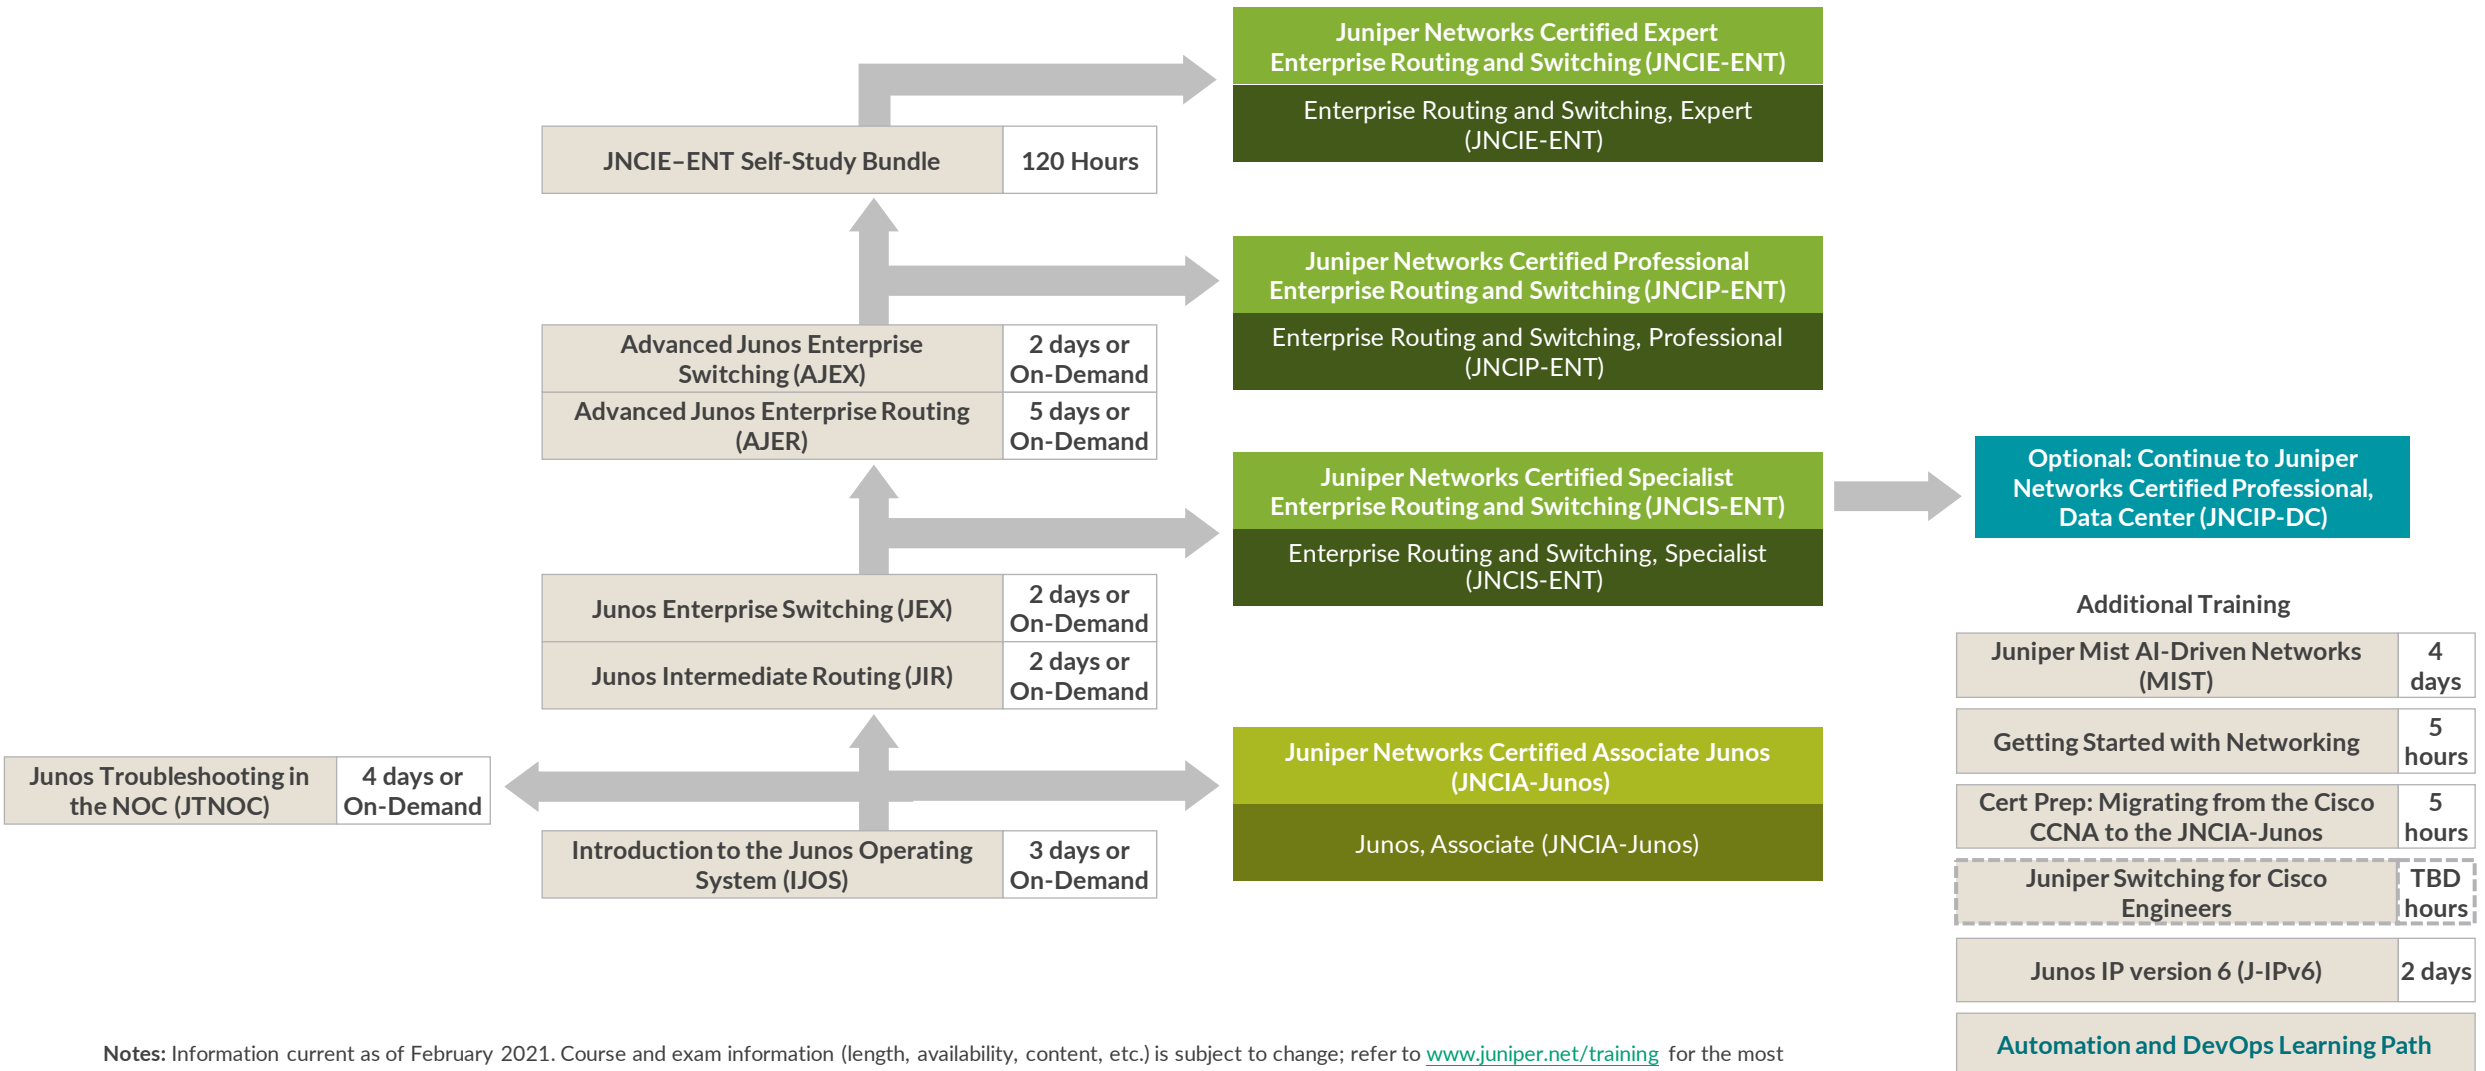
Juniper Networks Certified Expert Enterprise Routing and Switching (JNCIE-ENT)

Enterprise Routing and Switching, Expert (JNCIE-ENT)

| JNCIE–ENT Self-Study Bundle | 120 Hours |
|---|---|

Juniper Networks Certified Professional Enterprise Routing and Switching (JNCIP-ENT)

Enterprise Routing and Switching, Professional (JNCIP-ENT)

| Advanced Junos Enterprise Switching (AJEX) | 2 days or On-Demand |
|---|---|
| Advanced Junos Enterprise Routing (AJER) | 5 days or On-Demand |

Juniper Networks Certified Specialist Enterprise Routing and Switching (JNCIS-ENT)

Enterprise Routing and Switching, Specialist (JNCIS-ENT)

Optional: Continue to Juniper Networks Certified Professional, Data Center (JNCIP-DC)

| Junos Enterprise Switching (JEX) | 2 days or On-Demand |
|---|---|
| Junos Intermediate Routing (JIR) | 2 days or On-Demand |

| Junos Troubleshooting in the NOC (JTNOC) | 4 days or On-Demand |
|---|---|

Juniper Networks Certified Associate Junos (JNCIA-Junos)

Junos, Associate (JNCIA-Junos)

| Introduction to the Junos Operating System (IJOS) | 3 days or On-Demand |
|---|---|

Additional Training

| Juniper Mist AI-Driven Networks (MIST) | 4 days |
|---|---|
| Getting Started with Networking | 5 hours |
| Cert Prep: Migrating from the Cisco CCNA to the JNCIA-Junos | 5 hours |
| Juniper Switching for Cisco Engineers | TBD hours |
| Junos IP version 6 (J-IPv6) | 2 days |

Automation and DevOps Learning Path

Notes: Information current as of February 2021. Course and exam information (length, availability, content, etc.) is subject to change; refer to www.juniper.net/training for the most